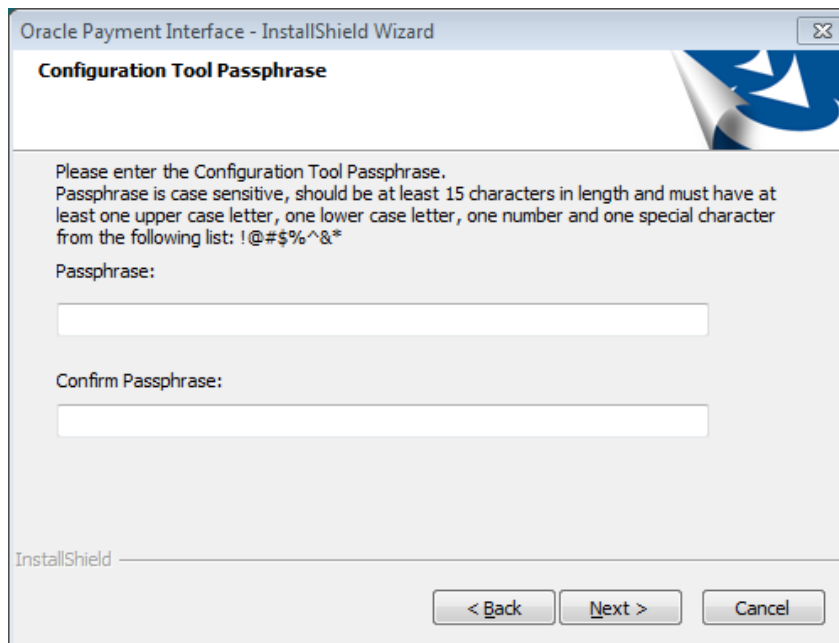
Oracle Payment Interface - InstallShield Wizard

Configuration Tool Passphrase

Please enter the Configuration Tool Passphrase.
Passphrase is case sensitive, should be at least 15 characters in length and must have at least one upper case letter, one lower case letter, one number and one special character from the following list: !@#$%^&*

Passphrase:

Confirm Passphrase:

InstallShield

< Back

Next >

Cancel